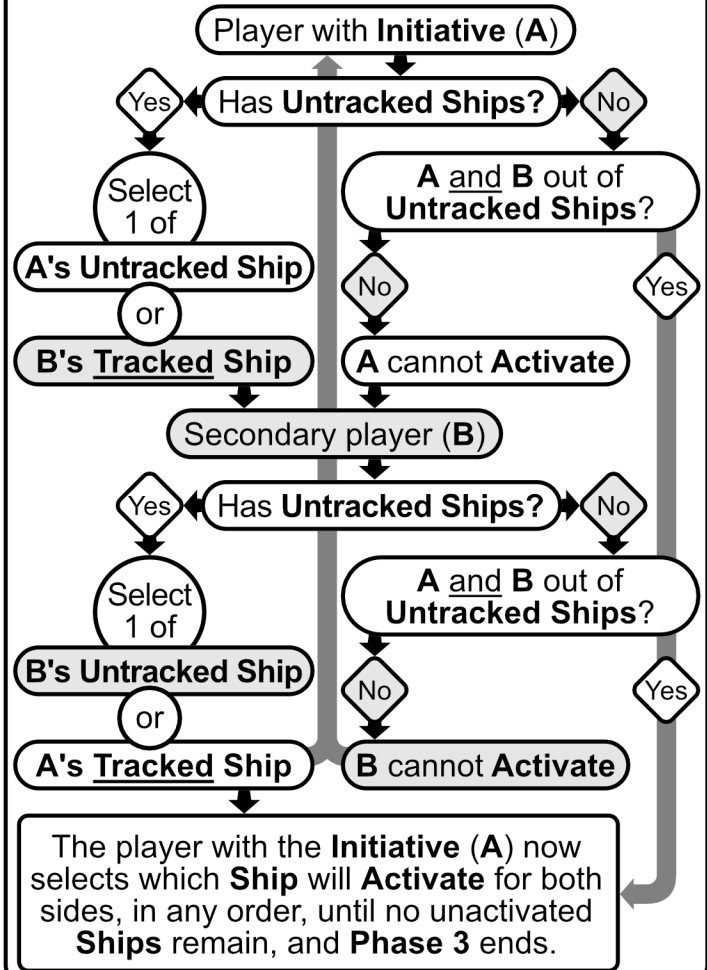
Player with **Initiative** (**A**)

Yes

Has **Untracked Ships?**

No

Select 1 of

**A's Untracked Ship**

or

**B's Tracked Ship**

**A** and **B** out of **Untracked Ships**?

No

Yes

**A** cannot **Activate**

Secondary player (**B**)

Yes

Has **Untracked Ships?**

No

Select 1 of

**B's Untracked Ship**

or

**A's Tracked Ship**

**A** and **B** out of **Untracked Ships**?

No

Yes

**B** cannot **Activate**

The player with the **Initiative** (**A**) now selects which **Ship** will **Activate** for both sides, in any order, until no unactivated **Ships** remain, and **Phase 3** ends.